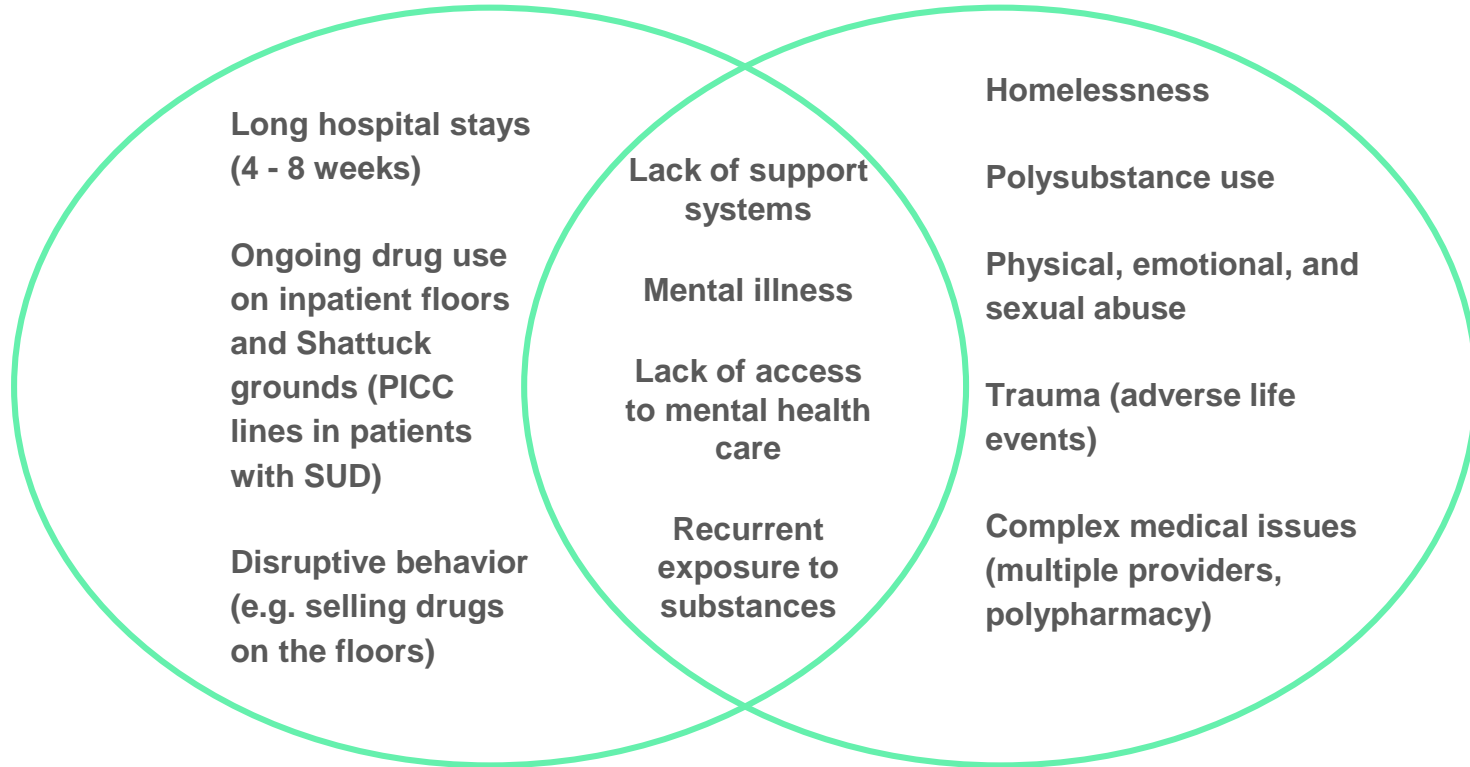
Long hospital stays (4 - 8 weeks)

Ongoing drug use on inpatient floors and Shattuck grounds (PICC lines in patients with SUD)

Disruptive behavior (e.g. selling drugs on the floors)

Lack of support systems

Mental illness

Lack of access to mental health care

Recurrent exposure to substances

Homelessness

Polysubstance use

Physical, emotional, and sexual abuse

Trauma (adverse life events)

Complex medical issues (multiple providers, polypharmacy)